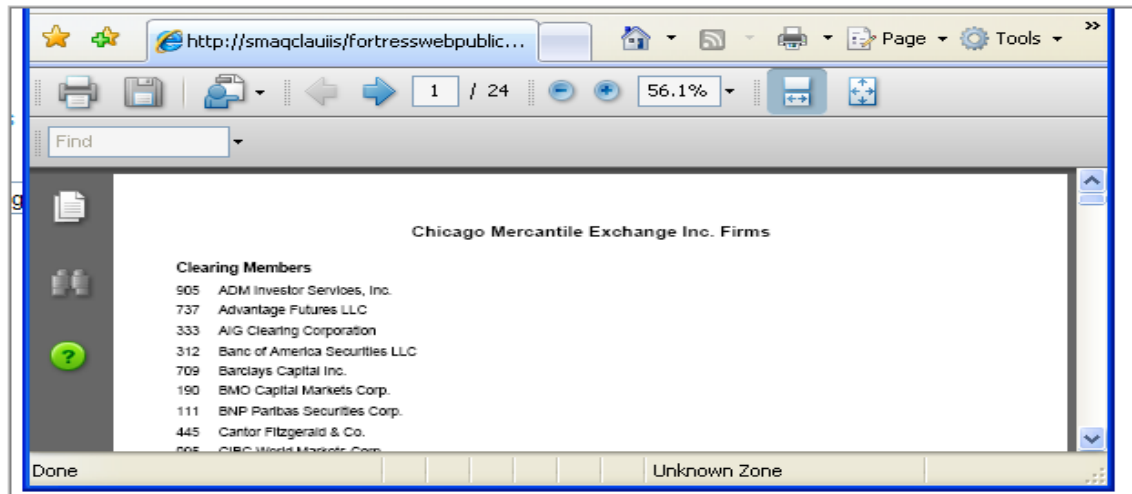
http://smaqclauiis/fortresswebpublic...

Page ▾ Tools ▾

1 / 24

56.1%

Find

Chicago Mercantile Exchange Inc. Firms

Clearing Members

905 ADM Investor Services, Inc.
737 Advantage Futures LLC
333 AIG Clearing Corporation
312 Banc of America Securities LLC
709 Barclays Capital Inc.
190 BMO Capital Markets Corp.
111 BNP Paribas Securities Corp.
445 Cantor Fitzgerald & Co.
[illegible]

Done

Unknown Zone